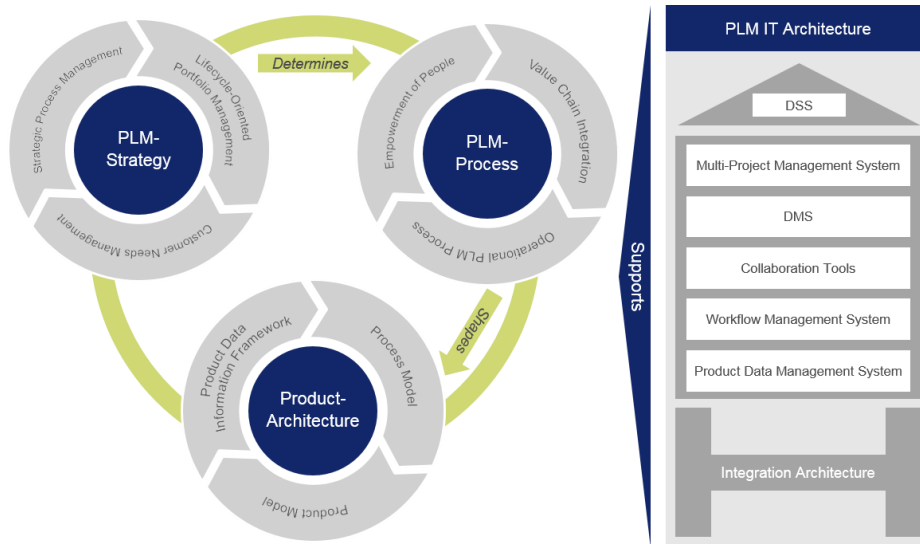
Strategic Process Management

Lifecycle-Oriented Portfolio Management

PLM-Strategy

Customer Needs Management

Determines

Empowerment of People

Value Chain Integration

PLM-Process

Operational PLM Process

Shapes

Product Data Information Framework

Process Model

Product-Architecture

Product Model

Supports

PLM IT Architecture

DSS

Multi-Project Management System

DMS

Collaboration Tools

Workflow Management System

Product Data Management System

Integration Architecture